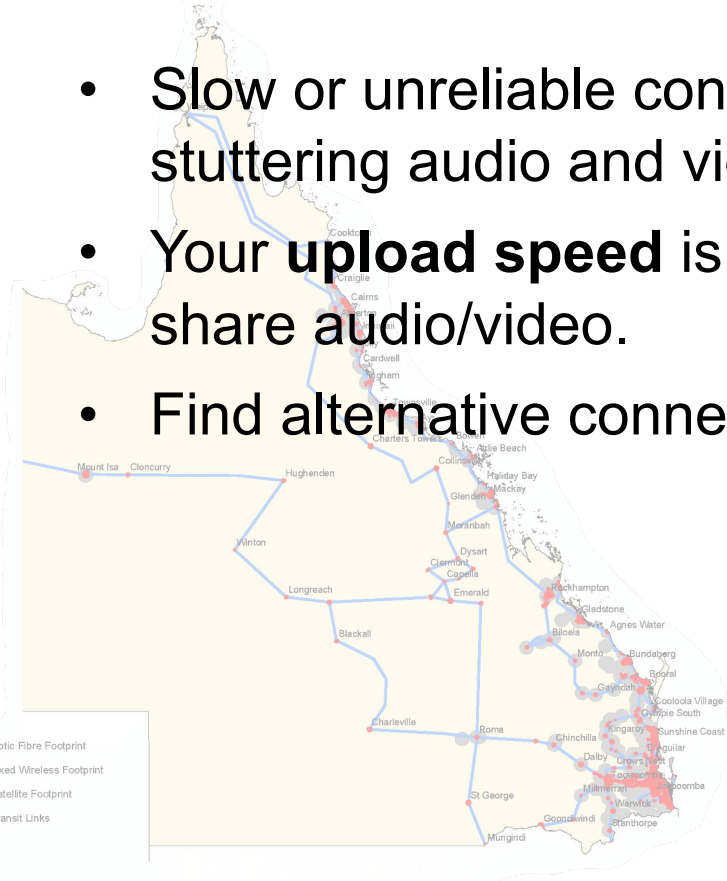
• Slow or unreliable con stuttering audio and vi

• Your **upload speed** is share audio/video.

• Find alternative conne

Cooktown
Craiglie
Cairns
Atherton
Cardwell
Ingham
Townsville
Charters Towers
Bowen
Airlie Beach
Collinsville
Haliday Bay
Mackay
Glenden
Mount Isa
Cloncurry
Hughenden
Moranbah
Winton
Dysart
Clermont
Capella
Emerald
Longreach
Blackall
Rockhampton
Gladstone
Agnes Water
Biloela
Monto
Bundaberg
Booral
Gayndah
Cooloola Village
Gympie South
Kingaroy
Sunshine Coast
D'Aguilar
Charleville
Roma
Chinchilla
Dalby
Crows Nest
Toowoomba
Coomba
Millmerran
Warwick
St George
Stanthorpe
Goondiwindi
Mungindi
ptic Fibre Footprint
xed Wireless Footprint
atellite Footprint
ansit Links